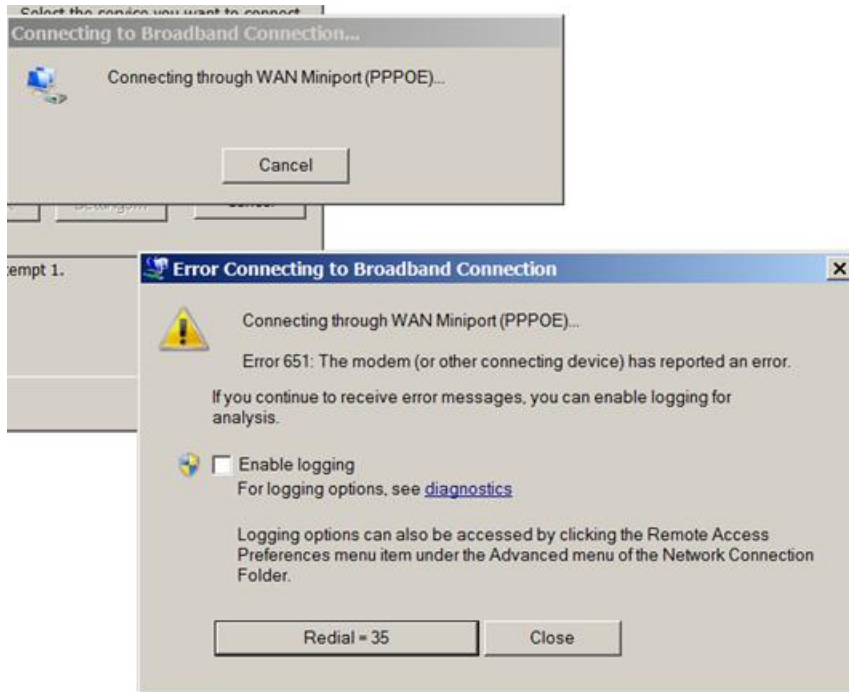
Select the service you want to connect

Connecting to Broadband Connection...

Connecting through WAN Miniport (PPPOE)...

Cancel

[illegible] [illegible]

empt 1.

Error Connecting to Broadband Connection

×

Connecting through WAN Miniport (PPPOE)...

Error 651: The modem (or other connecting device) has reported an error.

If you continue to receive error messages, you can enable logging for analysis.

Enable logging

For logging options, see diagnostics

Logging options can also be accessed by clicking the Remote Access Preferences menu item under the Advanced menu of the Network Connection Folder.

Redial = 35

Close